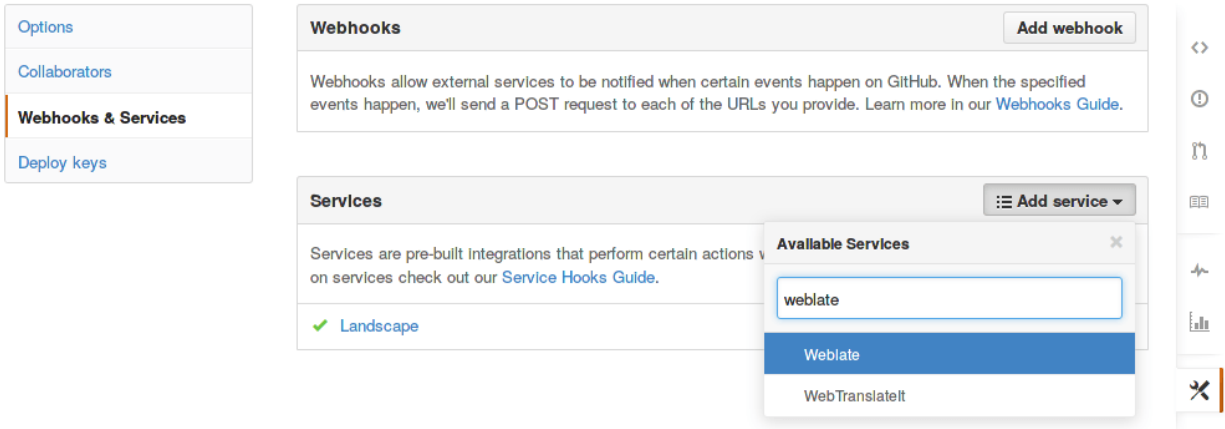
Options

Collaborators

Webhooks & Services

Deploy keys

Webhooks

Add webhook

Webhooks allow external services to be notified when certain events happen on GitHub. When the specified events happen, we'll send a POST request to each of the URLs you provide. Learn more in our Webhooks Guide.

Services

Add service

Services are pre-built integrations that perform certain actions w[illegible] on services check out our Service Hooks Guide.

Landscape

Available Services

weblate

Weblate

WebTranslateIt